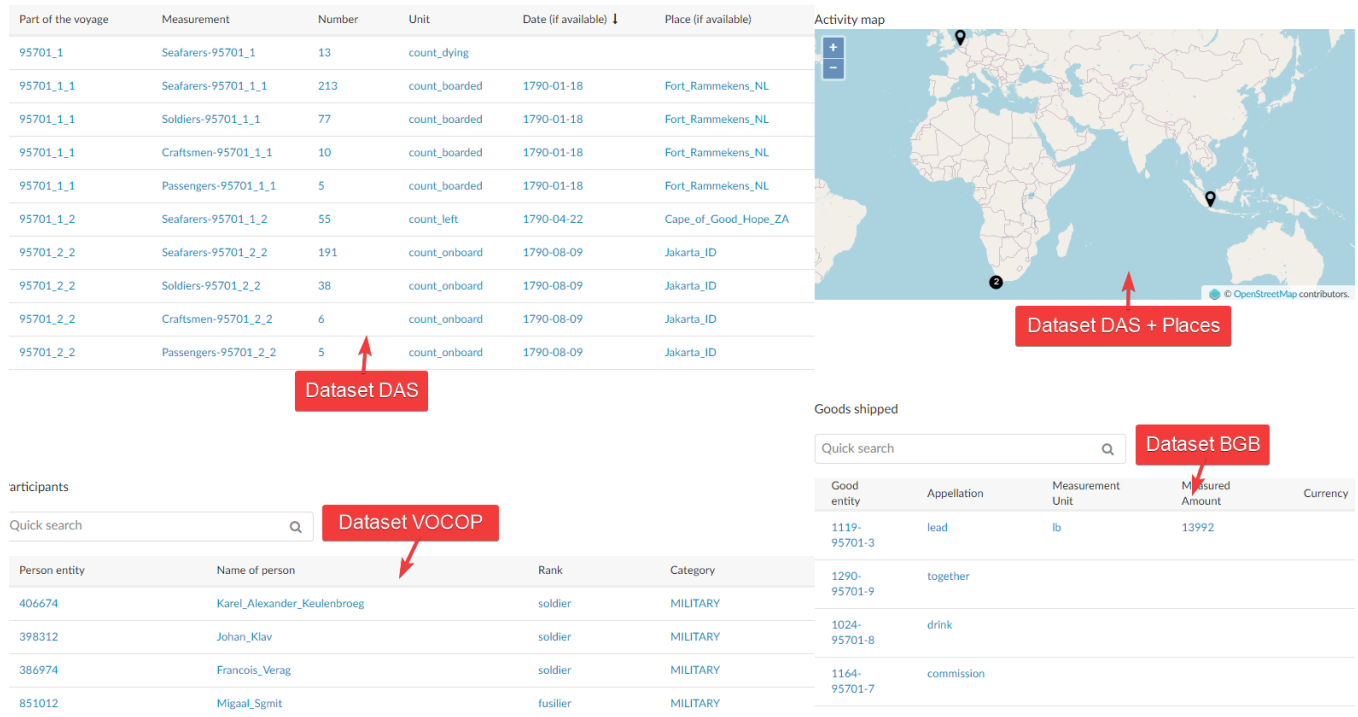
| Part of the voyage | Measurement | Number | Unit | Date (if available) ↓ | Place (if available) |
|---|---|---|---|---|---|
| 95701_1 | Seafarers-95701_1 | 13 | count_dying | | |
| 95701_1_1 | Seafarers-95701_1_1 | 213 | count_boarded | 1790-01-18 | Fort_Rammekens_NL |
| 95701_1_1 | Soldiers-95701_1_1 | 77 | count_boarded | 1790-01-18 | Fort_Rammekens_NL |
| 95701_1_1 | Craftsmen-95701_1_1 | 10 | count_boarded | 1790-01-18 | Fort_Rammekens_NL |
| 95701_1_1 | Passengers-95701_1_1 | 5 | count_boarded | 1790-01-18 | Fort_Rammekens_NL |
| 95701_1_2 | Seafarers-95701_1_2 | 55 | count_left | 1790-04-22 | Cape_of_Good_Hope_ZA |
| 95701_2_2 | Seafarers-95701_2_2 | 191 | count_onboard | 1790-08-09 | Jakarta_ID |
| 95701_2_2 | Soldiers-95701_2_2 | 38 | count_onboard | 1790-08-09 | Jakarta_ID |
| 95701_2_2 | Craftsmen-95701_2_2 | 6 | count_onboard | 1790-08-09 | Jakarta_ID |
| 95701_2_2 | Passengers-95701_2_2 | 5 | count_onboard | 1790-08-09 | Jakarta_ID |

Dataset DAS

Activity map

+
−

2

© OpenStreetMap contributors.

Dataset DAS + Places

Goods shipped

Quick search

Dataset BGB

| Good entity | Appellation | Measurement Unit | Measured Amount | Currency |
|---|---|---|---|---|
| 1119-95701-3 | lead | lb | 13992 | |
| 1290-95701-9 | together | | | |
| 1024-95701-8 | drink | | | |
| 1164-95701-7 | commission | | | |

articipants

Quick search

Dataset VOCOP

| Person entity | Name of person | Rank | Category |
|---|---|---|---|
| 406674 | Karel_Alexander_Keulenbroeg | soldier | MILITARY |
| 398312 | Johan_Klav | soldier | MILITARY |
| 386974 | Francois_Verag | soldier | MILITARY |
| 851012 | Migaal_Sgmit | fusilier | MILITARY |